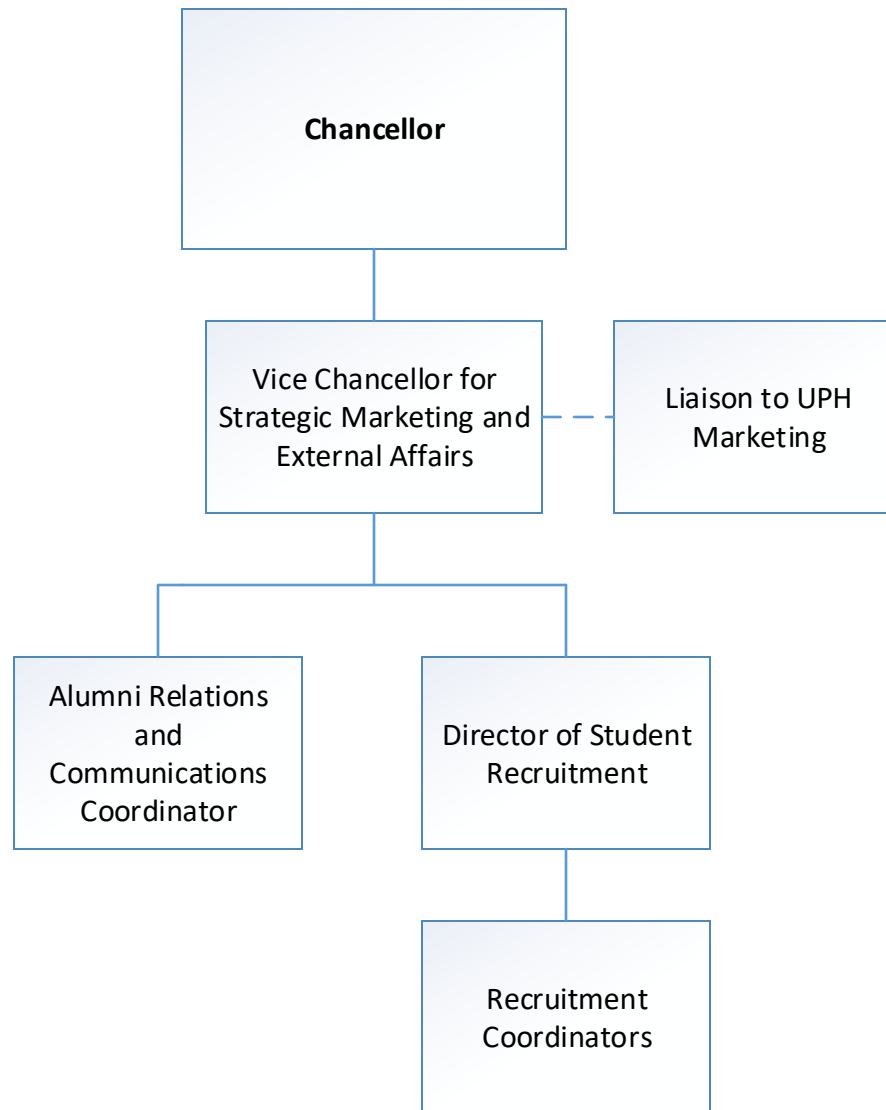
Chancellor

Vice Chancellor for Strategic Marketing and External Affairs

Liaison to UPH Marketing

Alumni Relations and Communications Coordinator

Director of Student Recruitment

Recruitment Coordinators